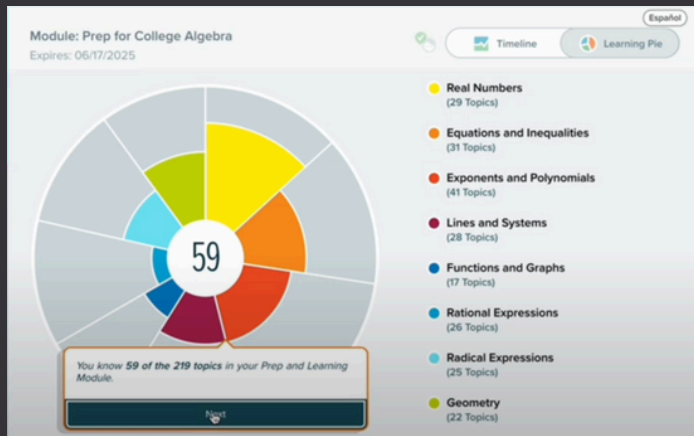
Module: Prep for College Algebra
Expires: 06/17/2025

Español

Timeline
Learning Pie

59

You know 59 of the 219 topics in your Prep and Learning Module.

Next

Real Numbers
(29 Topics)

Equations and Inequalities
(31 Topics)

Exponents and Polynomials
(41 Topics)

Lines and Systems
(28 Topics)

Functions and Graphs
(17 Topics)

Rational Expressions
(26 Topics)

Radical Expressions
(25 Topics)

Geometry
(22 Topics)